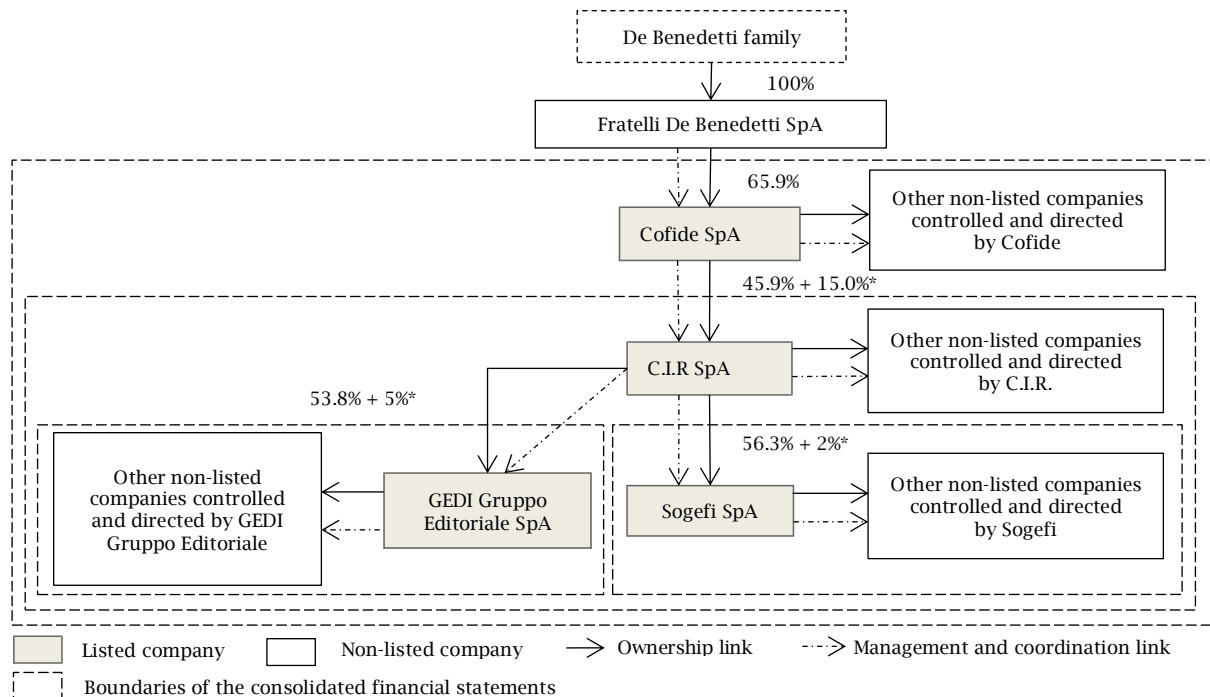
De Benedetti family

100%

Fratelli De Benedetti SpA

65.9%

Cofide SpA

Other non-listed companies controlled and directed by Cofide

45.9% + 15.0%*

C.I.R SpA

Other non-listed companies controlled and directed by C.I.R.

53.8% + 5%*

56.3% + 2%*

Other non-listed companies controlled and directed by GEDI Gruppo Editoriale

GEDI Gruppo Editoriale SpA

Sogefi SpA

Other non-listed companies controlled and directed by Sogefi

Listed company

Non-listed company

Ownership link

Management and coordination link

Boundaries of the consolidated financial statements